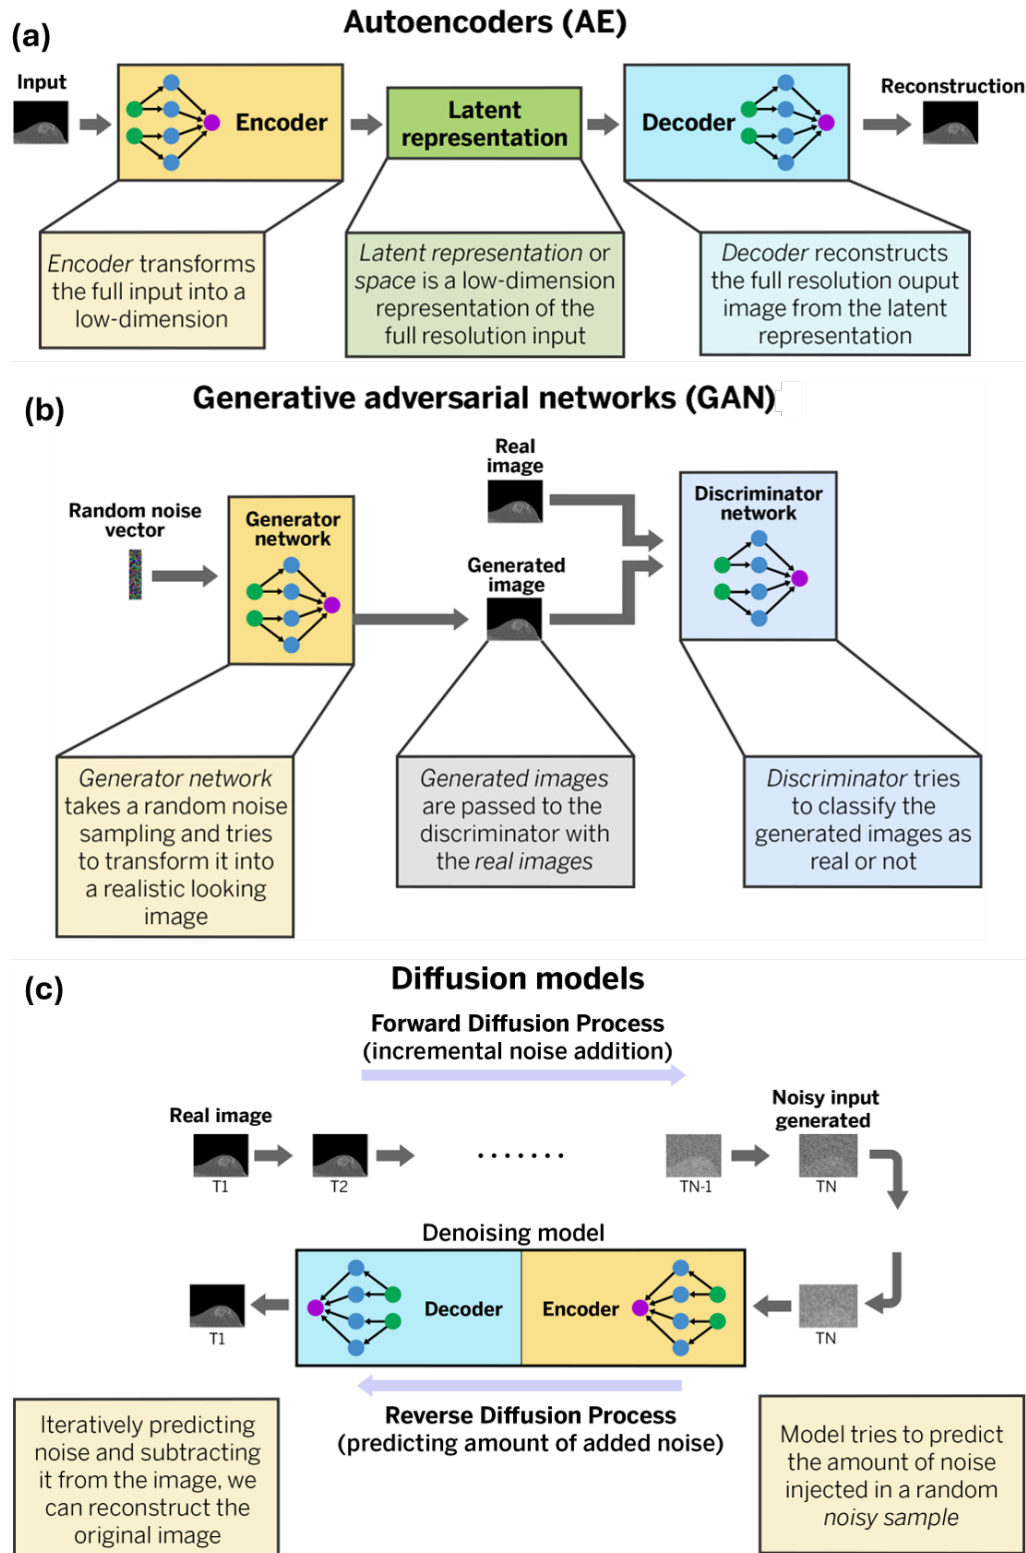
(a)

Autoencoders (AE)

Input

Encoder

Latent representation

Decoder

Reconstruction

*Encoder* transforms the full input into a low-dimension

*Latent representation* or *space* is a low-dimension representation of the full resolution input

*Decoder* reconstructs the full resolution ouput image from the latent representation

(b)

Generative adversarial networks (GAN)

Random noise vector

Generator network

Real image

Generated image

Discriminator network

*Generator network* takes a random noise sampling and tries to transform it into a realistic looking image

*Generated images* are passed to the discriminator with the *real images*

*Discriminator* tries to classify the generated images as real or not

(c)

Diffusion models

Forward Diffusion Process (incremental noise addition)

Real image

T1

T2

.......

TN-1

Noisy input generated

TN

Denoising model

T1

Decoder

Encoder

TN

Reverse Diffusion Process (predicting amount of added noise)

Iteratively predicting noise and subtracting it from the image, we can reconstruct the original image

Model tries to predict the amount of noise injected in a random *noisy sample*